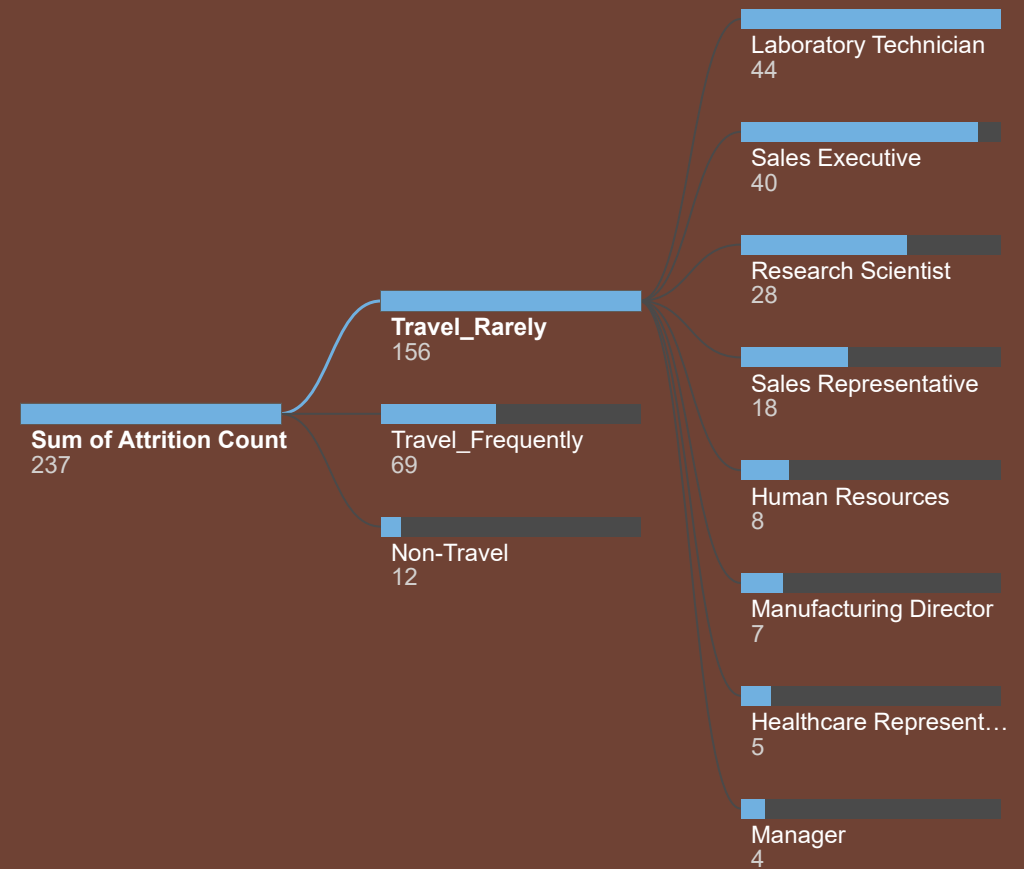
Sum of Attrition Count
237

Travel_Rarely
156

Travel_Frequently
69

Non-Travel
12

Laboratory Technician
44

Sales Executive
40

Research Scientist
28

Sales Representative
18

Human Resources
8

Manufacturing Director
7

Healthcare Represent...
5

Manager
4